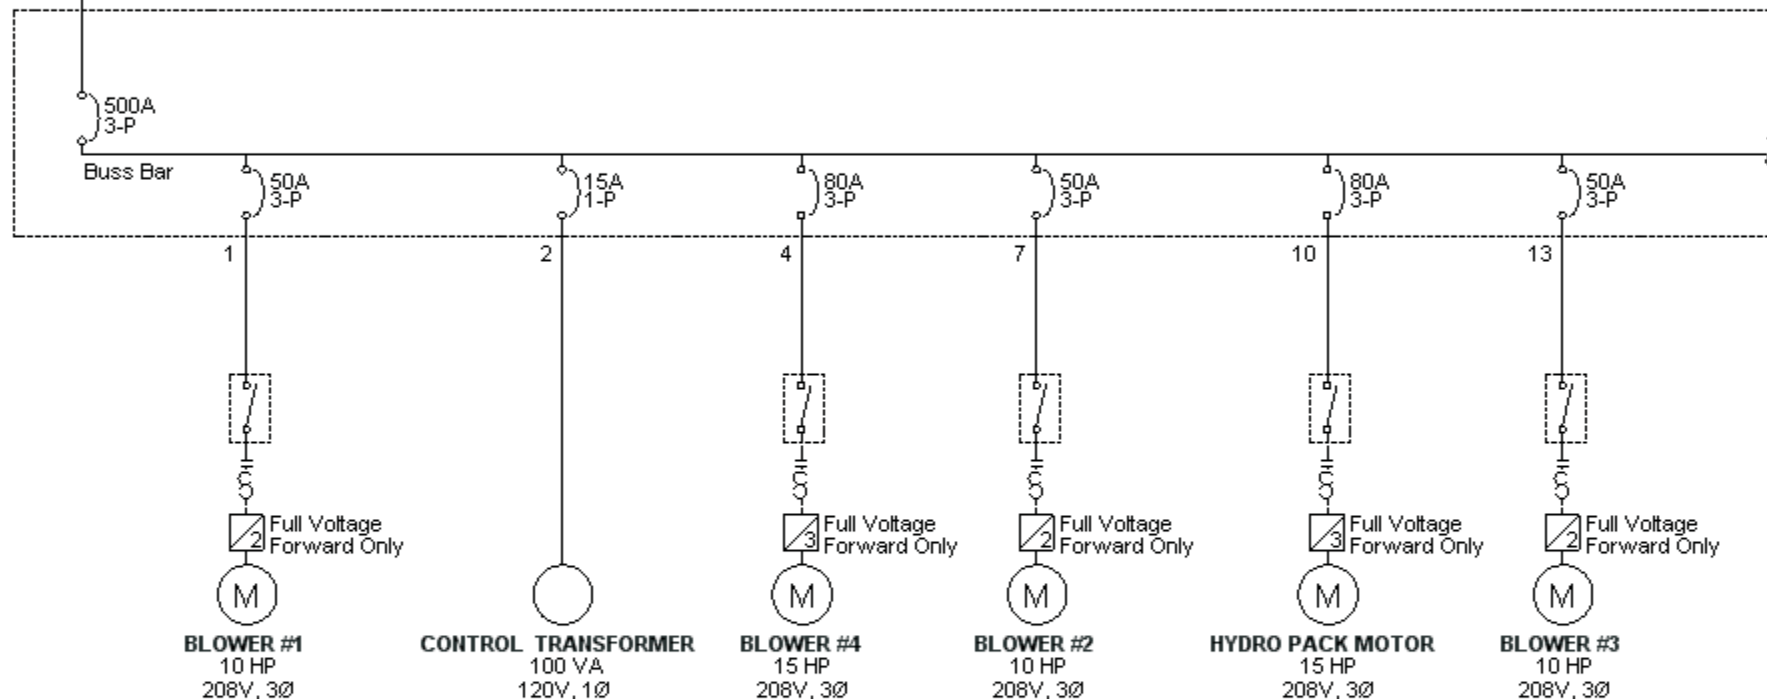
500A
3-P

Buss Bar

50A
3-P

15A
1-P

80A
3-P

50A
3-P

80A
3-P

50A
3-P

1

2

4

7

10

13

2 Full Voltage
Forward Only

3 Full Voltage
Forward Only

2 Full Voltage
Forward Only

3 Full Voltage
Forward Only

2 Full Voltage
Forward Only

M

M

M

M

M

BLOWER #1
10 HP
208V, 3Ø

CONTROL TRANSFORMER
100 VA
120V, 1Ø

BLOWER #4
15 HP
208V, 3Ø

BLOWER #2
10 HP
208V, 3Ø

HYDRO PACK MOTOR
15 HP
208V, 3Ø

BLOWER #3
10 HP
208V, 3Ø